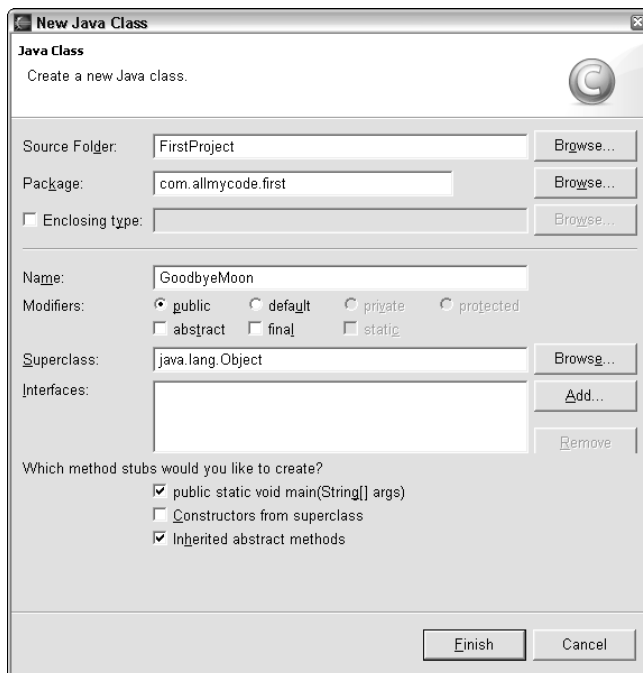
New Java Class

Java Class
Create a new Java class.

Source Folder: FirstProject Browse...
Package: com.allmycode.first Browse...
Enclosing type: Browse...

Name: GoodbyeMoon
Modifiers: public default private protected
abstract final static
Superclass: java.lang.Object Browse...
Interfaces: Add...
Remove

Which method stubs would you like to create?
public static void main(String[] args)
Constructors from superclass
Inherited abstract methods

Finish Cancel